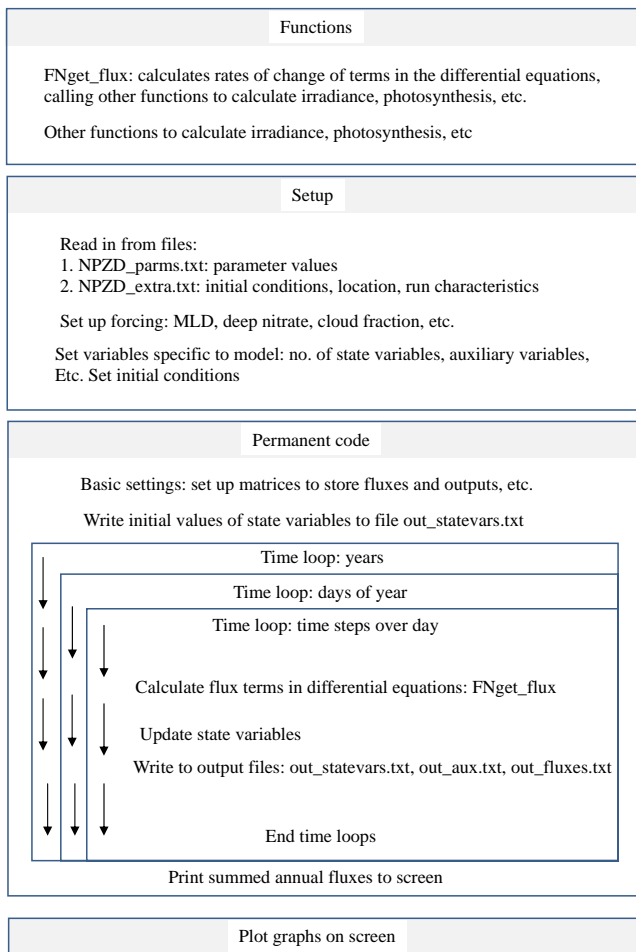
Functions

FNget_flux: calculates rates of change of terms in the differential equations, calling other functions to calculate irradiance, photosynthesis, etc.

Other functions to calculate irradiance, photosynthesis, etc

Setup

Read in from files:
1. NPZD_parms.txt: parameter values
2. NPZD_extra.txt: initial conditions, location, run characteristics

Set up forcing: MLD, deep nitrate, cloud fraction, etc.

Set variables specific to model: no. of state variables, auxiliary variables, Etc. Set initial conditions

Permanent code

Basic settings: set up matrices to store fluxes and outputs, etc.

Write initial values of state variables to file out_statevars.txt

Time loop: years

Time loop: days of year

Time loop: time steps over day

Calculate flux terms in differential equations: FNget_flux

Update state variables

Write to output files: out_statevars.txt, out_aux.txt, out_fluxes.txt

End time loops

Print summed annual fluxes to screen

Plot graphs on screen